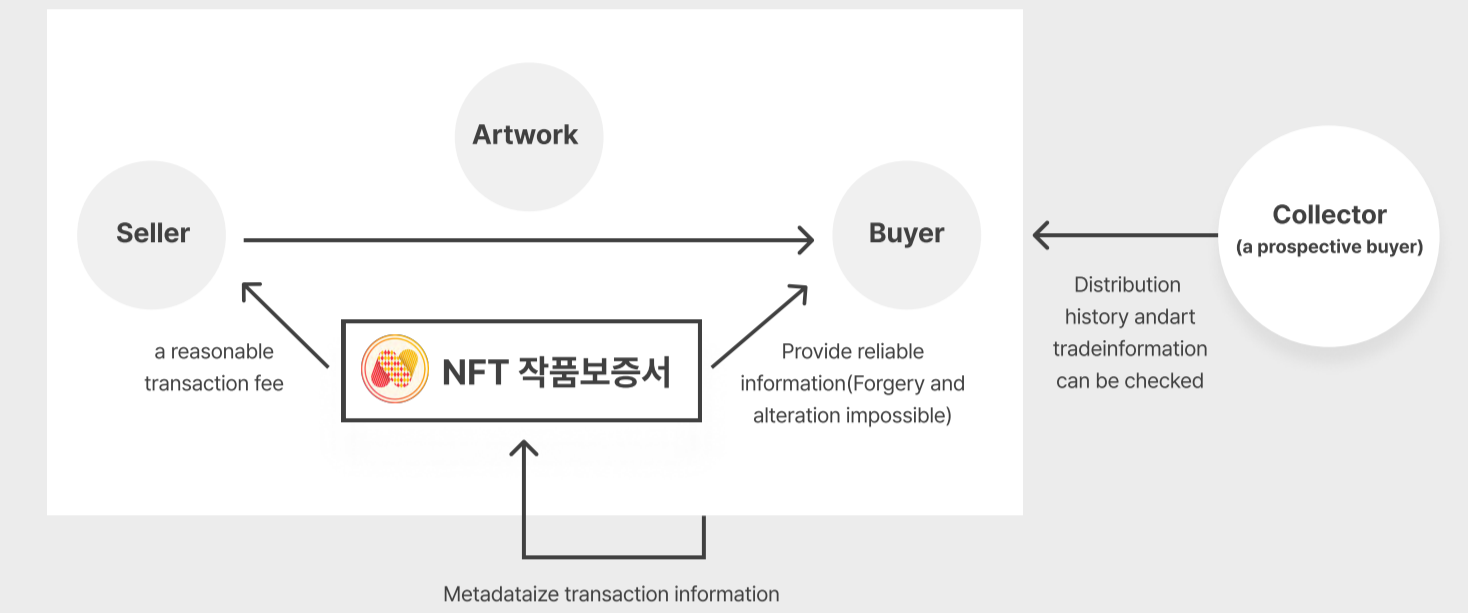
Artwork

Seller

Buyer

Collector
(a prospective buyer)

a reasonable transaction fee

NFT 작품보증서

Provide reliable information(Forgery and alteration impossible)

Distribution history andart tradeinformation can be checked

Metadataize transaction information